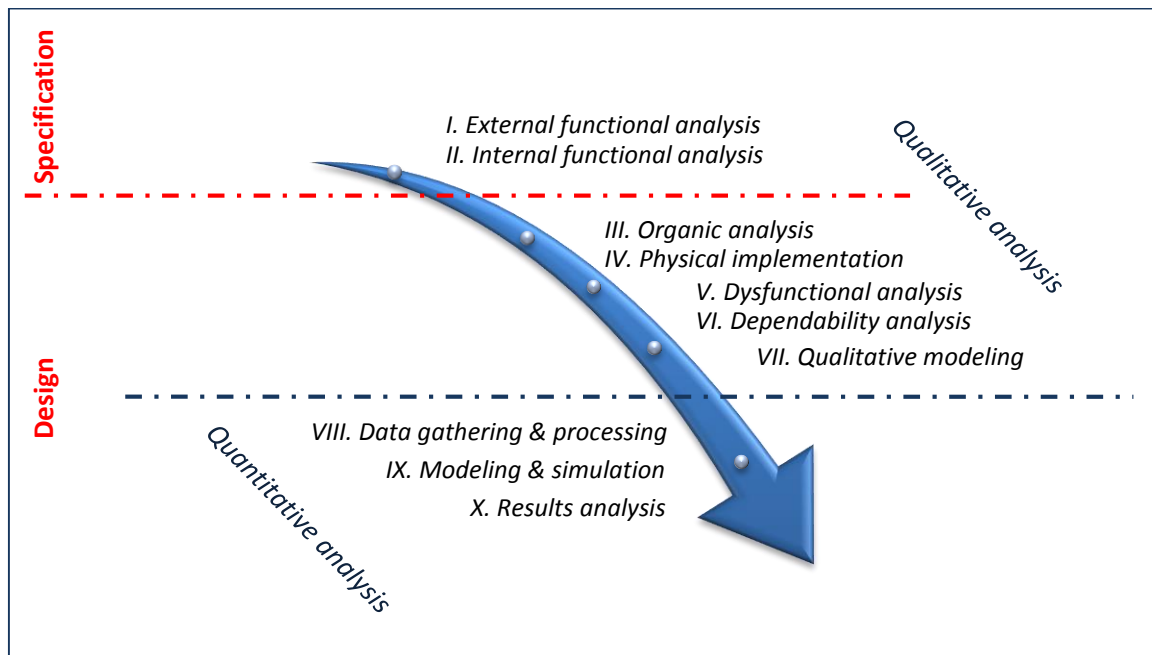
Specification

I. External functional analysis
II. Internal functional analysis

Qualitative analysis

III. Organic analysis
IV. Physical implementation
V. Dysfunctional analysis
VI. Dependability analysis
VII. Qualitative modeling

Design

Quantitative analysis

VIII. Data gathering & processing
IX. Modeling & simulation
X. Results analysis